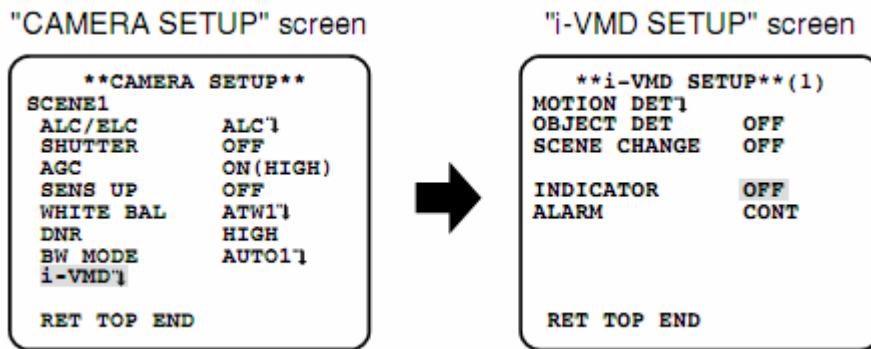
"CAMERA SETUP" screen

**CAMERA SETUP**
SCENE1

| | |
|---|---|
| ALC/ELC | ALC↵ |
| SHUTTER | OFF |
| AGC | ON(HIGH) |
| SENS UP | OFF |
| WHITE BAL | ATW1↵ |
| DNR | HIGH |
| BW MODE | AUTO1↵ |
| i-VMD↵ | |

RET TOP END

"i-VMD SETUP" screen

**i-VMD SETUP**(1)

| | |
|---|---|
| MOTION DET↵ | |
| OBJECT DET | OFF |
| SCENE CHANGE | OFF |
| INDICATOR | OFF |
| ALARM | CONT |

RET TOP END